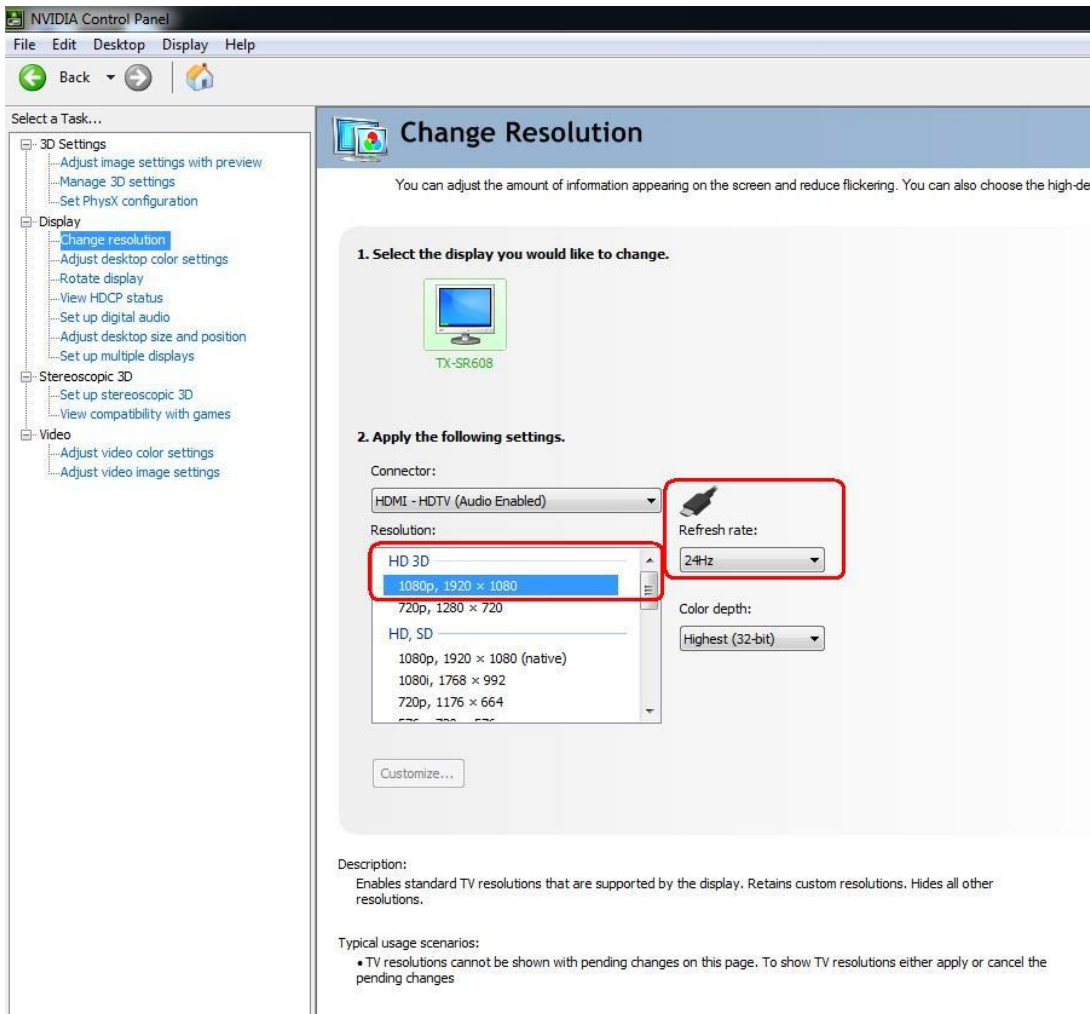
NVIDIA Control Panel

File Edit Desktop Display Help

Back

Select a Task...

3D Settings
Adjust image settings with preview
Manage 3D settings
Set PhysX configuration
Display
Change resolution
Adjust desktop color settings
Rotate display
View HDCP status
Set up digital audio
Adjust desktop size and position
Set up multiple displays
Stereoscopic 3D
Set up stereoscopic 3D
View compatibility with games
Video
Adjust video color settings
Adjust video image settings

Change Resolution

You can adjust the amount of information appearing on the screen and reduce flickering. You can also choose the high-de

1. Select the display you would like to change.

TX-SR608

2. Apply the following settings.

Connector:

HDMI - HDTV (Audio Enabled)

Resolution:

HD 3D
1080p, 1920 × 1080
720p, 1280 × 720
HD, SD
1080p, 1920 × 1080 (native)
1080i, 1768 × 992
720p, 1176 × 664
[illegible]

Refresh rate:

24Hz

Color depth:

Highest (32-bit)

Customize...

Description:
Enables standard TV resolutions that are supported by the display. Retains custom resolutions. Hides all other resolutions.

Typical usage scenarios:
• TV resolutions cannot be shown with pending changes on this page. To show TV resolutions either apply or cancel the pending changes